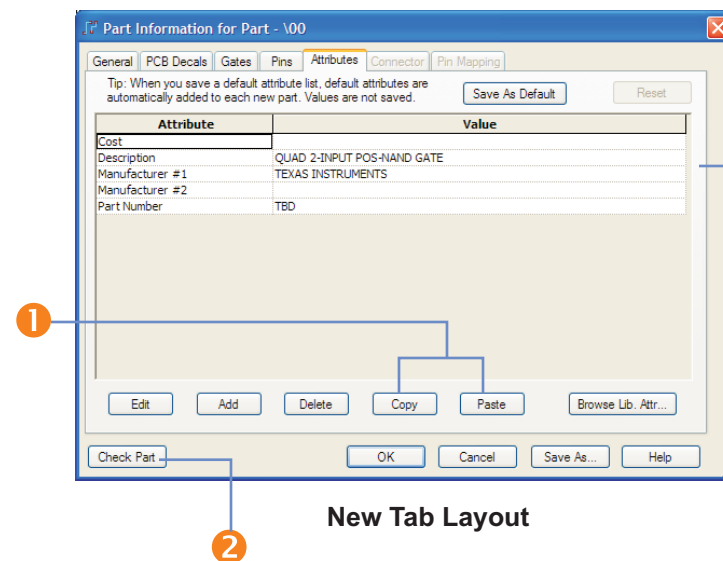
Part Information for Part - \00

General | PCB Decals | Gates | Pins | Attributes | Connector | Pin Mapping

Tip: When you save a default attribute list, default attributes are automatically added to each new part. Values are not saved.

Save As Default

Reset

| Attribute | Value |
|---|---|
| Cost | |
| Description | QUAD 2-INPUT POS-NAND GATE |
| Manufacturer #1 | TEXAS INSTRUMENTS |
| Manufacturer #2 | |
| Part Number | TBD |

1

Edit | Add | Delete | Copy | Paste | Browse Lib. Attr...

Check Part | OK | Cancel | Save As... | Help

2

New Tab Layout